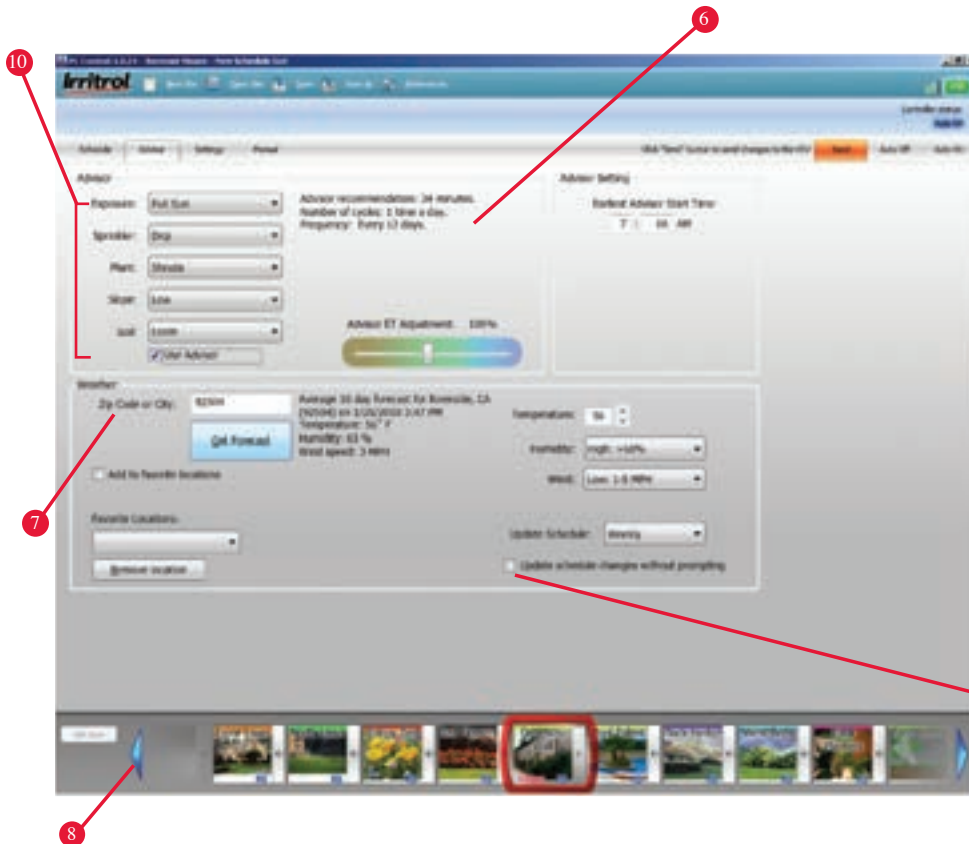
10

6

Irritrol

Schedule | Advisor | Settings | Manual

Click "Send" to send changes to the controller | Send | Auto Off | Auto

Advisor

Exposure: Full Sun

Sprinkler: Drip

Plant: Shrubs

Slope: Low

Soil: Loam

Use Advisor

Advisor recommendation: 34 minutes. Number of cycles: 1 time a day. Frequency: Every 13 days.

Advisor ET Adjustment: 100%

Advisor Setting

Earliest Advisor Start Time:

7 : 00 AM

Weather

Zip Code or City: 92504

Get Forecast

Average 10 day forecast for Riverside, CA (92504) on 3/25/2010 2:47 PM
Temperature: 51° F
Humidity: 63 %
Wind speed: 3 MPH

Temperature: 56

Humidity: High: >60%

Wind: Low: 1-5 MPH

Add to favorite locations

Favorite Locations:

Remove location

Update Schedule: Weekly

Update schedule changes without prompting

7

8